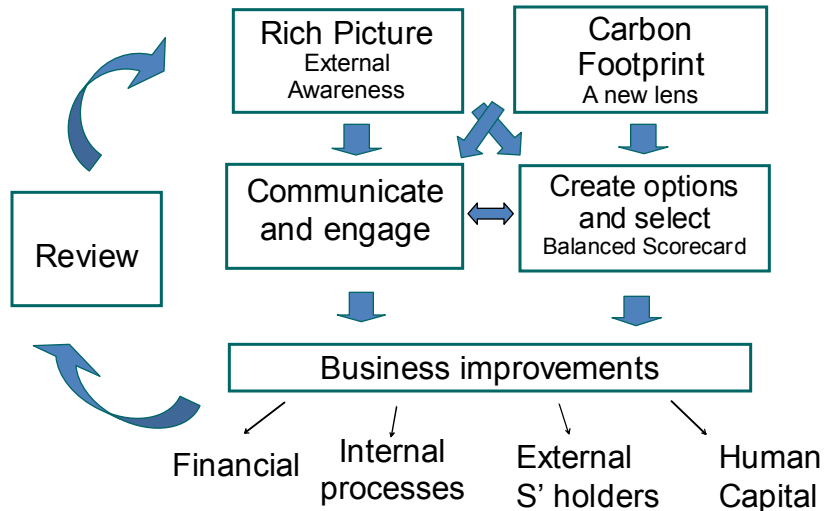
Rich Picture
External Awareness

Carbon Footprint
A new lens

Communicate and engage

Create options and select
Balanced Scorecard

Review

Business improvements

Financial

Internal processes

External S' holders

Human Capital